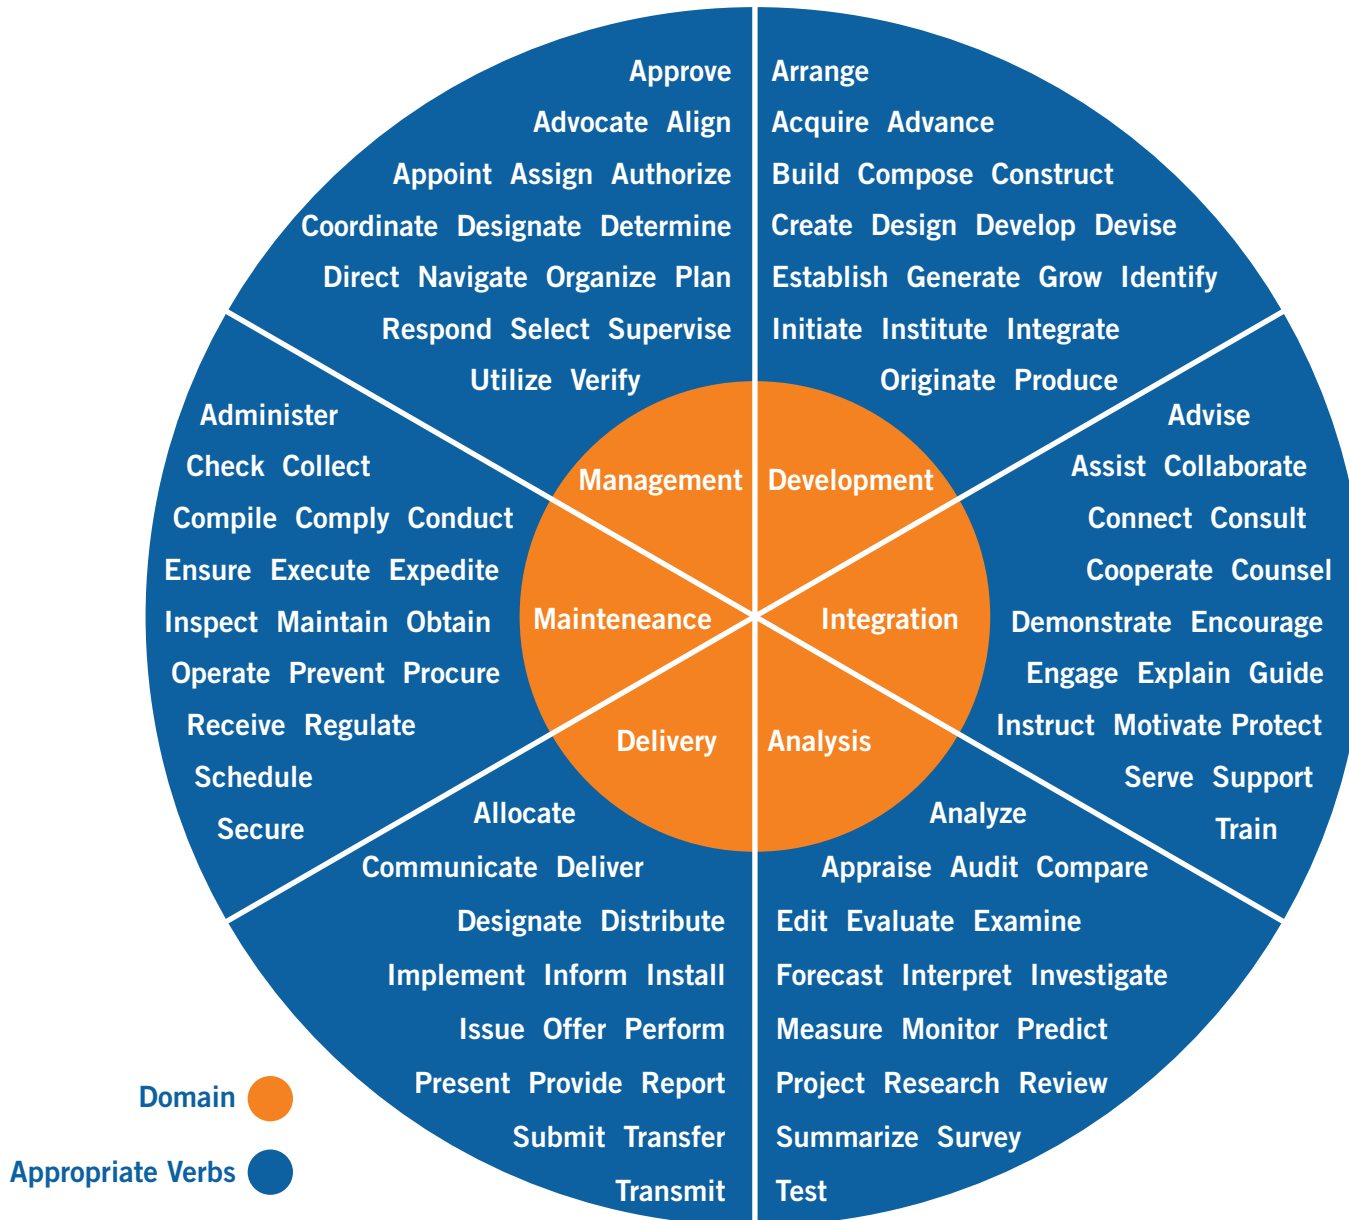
Approve
Advocate Align
Appoint Assign Authorize
Coordinate Designate Determine
Direct Navigate Organize Plan
Respond Select Supervise
Utilize Verify

Arrange
Acquire Advance
Build Compose Construct
Create Design Develop Devise
Establish Generate Grow Identify
Initiate Institute Integrate
Originate Produce

Administer
Check Collect
Compile Comply Conduct
Ensure Execute Expedite
Inspect Maintain Obtain
Operate Prevent Procure
Receive Regulate
Schedule
Secure

Management
Development
Mainteneance
Integration
Delivery
Analysis

Advise
Assist Collaborate
Connect Consult
Cooperate Counsel
Demonstrate Encourage
Engage Explain Guide
Instruct Motivate Protect
Serve Support
Train

Allocate
Communicate Deliver
Designate Distribute
Implement Inform Install
Issue Offer Perform
Present Provide Report
Submit Transfer
Transmit

Analyze
Appraise Audit Compare
Edit Evaluate Examine
Forecast Interpret Investigate
Measure Monitor Predict
Project Research Review
Summarize Survey
Test

Domain
Appropriate Verbs